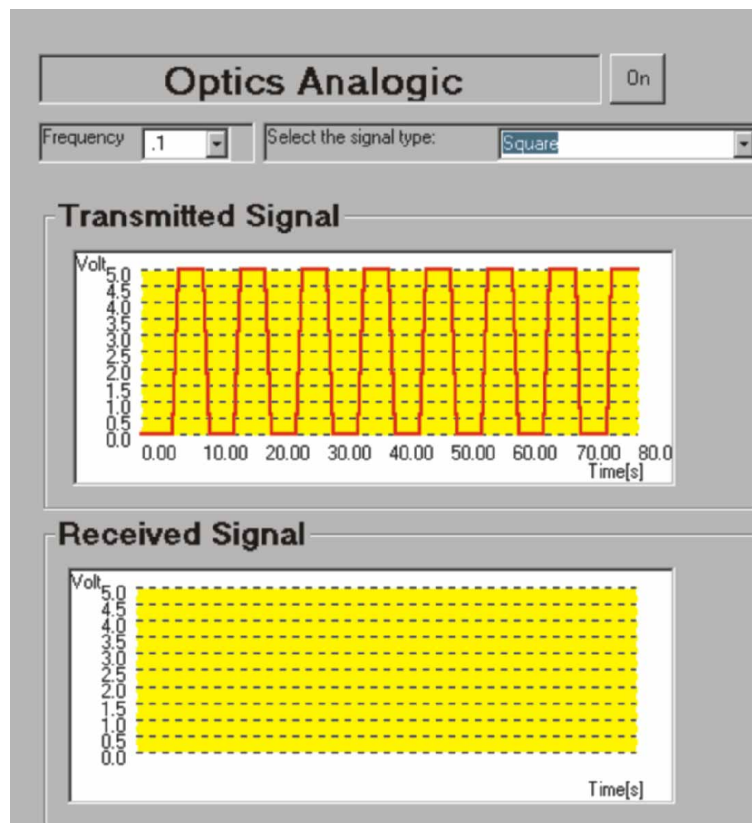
Optics Analogic

On

Frequency .1

Select the signal type: Square

Transmitted Signal

Volt
5.0
4.5
4.0
3.5
3.0
2.5
2.0
1.5
1.0
0.5
0.0

0.00 10.00 20.00 30.00 40.00 50.00 60.00 70.00 80.0
Time[s]

Received Signal

Volt
5.0
4.5
4.0
3.5
3.0
2.5
2.0
1.5
1.0
0.5
0.0

Time[s]